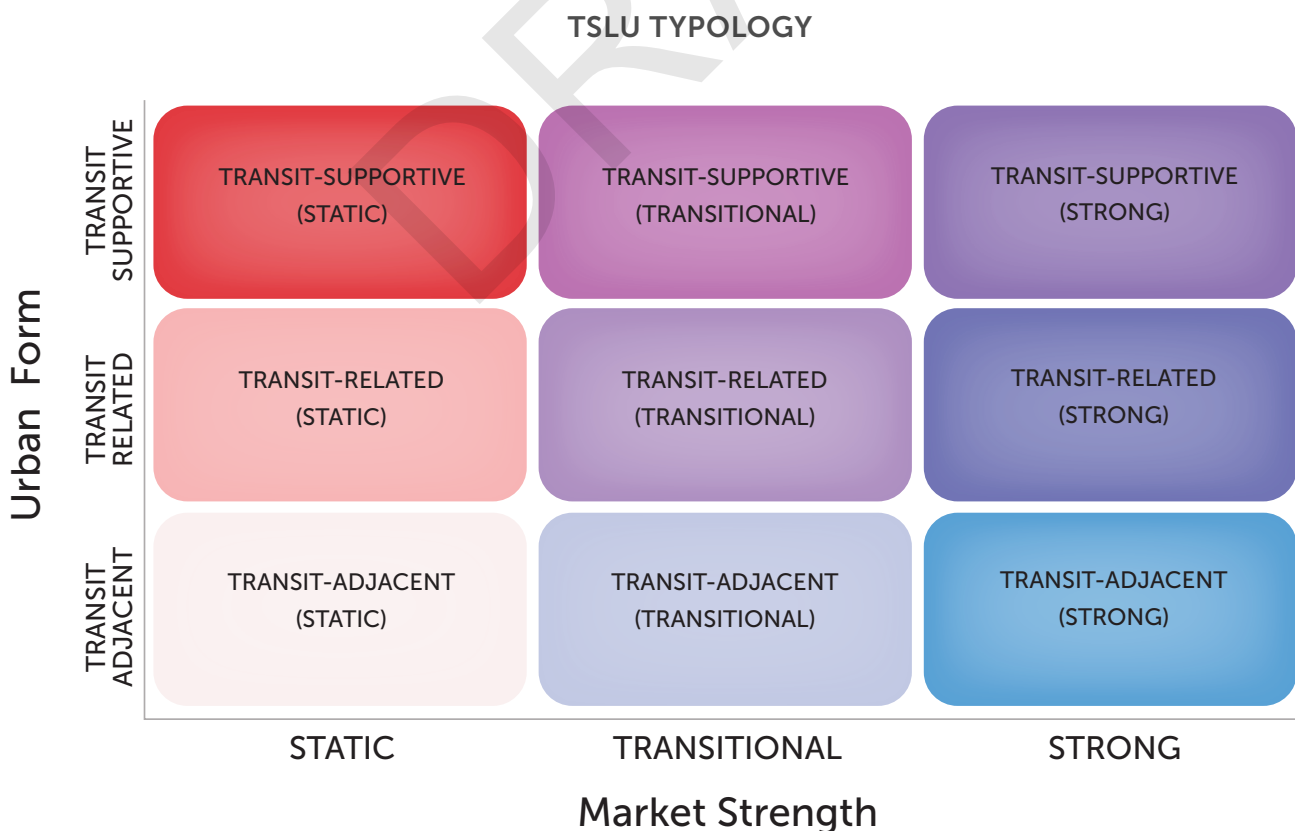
TSLU TYPOLOGY

Urban Form

TRANSIT SUPPORTIVE

TRANSIT-SUPPORTIVE (STATIC)

TRANSIT-SUPPORTIVE (TRANSITIONAL)

TRANSIT-SUPPORTIVE (STRONG)

TRANSIT RELATED

TRANSIT-RELATED (STATIC)

TRANSIT-RELATED (TRANSITIONAL)

TRANSIT-RELATED (STRONG)

TRANSIT ADJACENT

TRANSIT-ADJACENT (STATIC)

TRANSIT-ADJACENT (TRANSITIONAL)

TRANSIT-ADJACENT (STRONG)

STATIC

TRANSITIONAL

STRONG

Market Strength